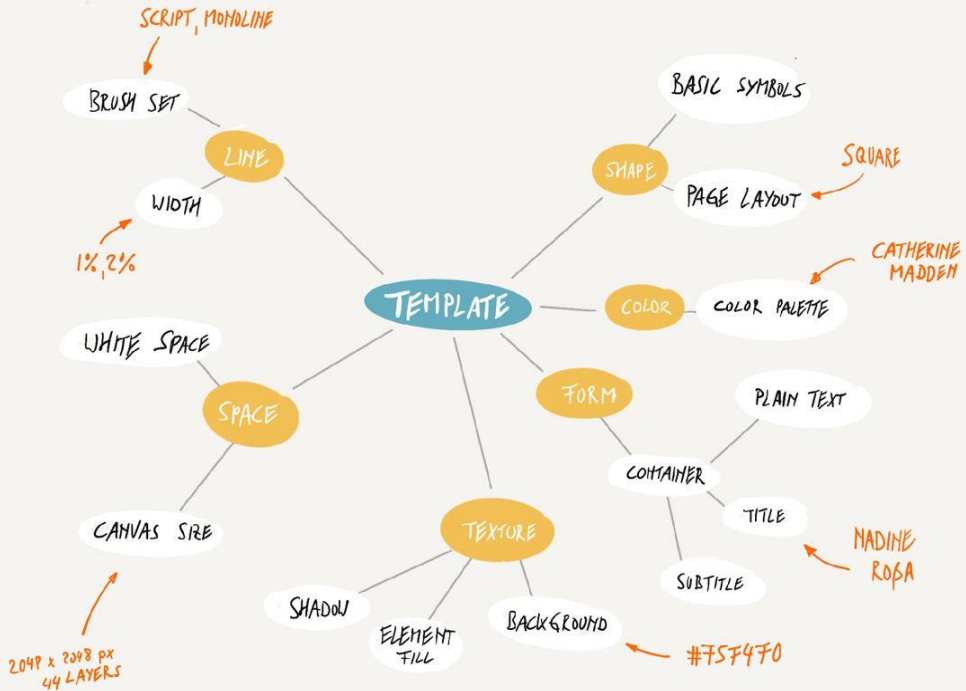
SCRIPT, MONOLINE

BRUSH SET

LINE

WIDTH

1%, 2%

WHITE SPACE

SPACE

CANVAS SIZE

2048 x 2048 px
44 LAYERS

TEMPLATE

BASIC SYMBOLS

SHAPE

SQUARE

PAGE LAYOUT

CATHERINE MADDEN

COLOR

COLOR PALETTE

FORM

PLAIN TEXT

CONTAINER

TITLE

NADINE ROßA

SUBTITLE

TEXTURE

SHADOW

ELEMENT FILL

BACKGROUND

#F5F4F0